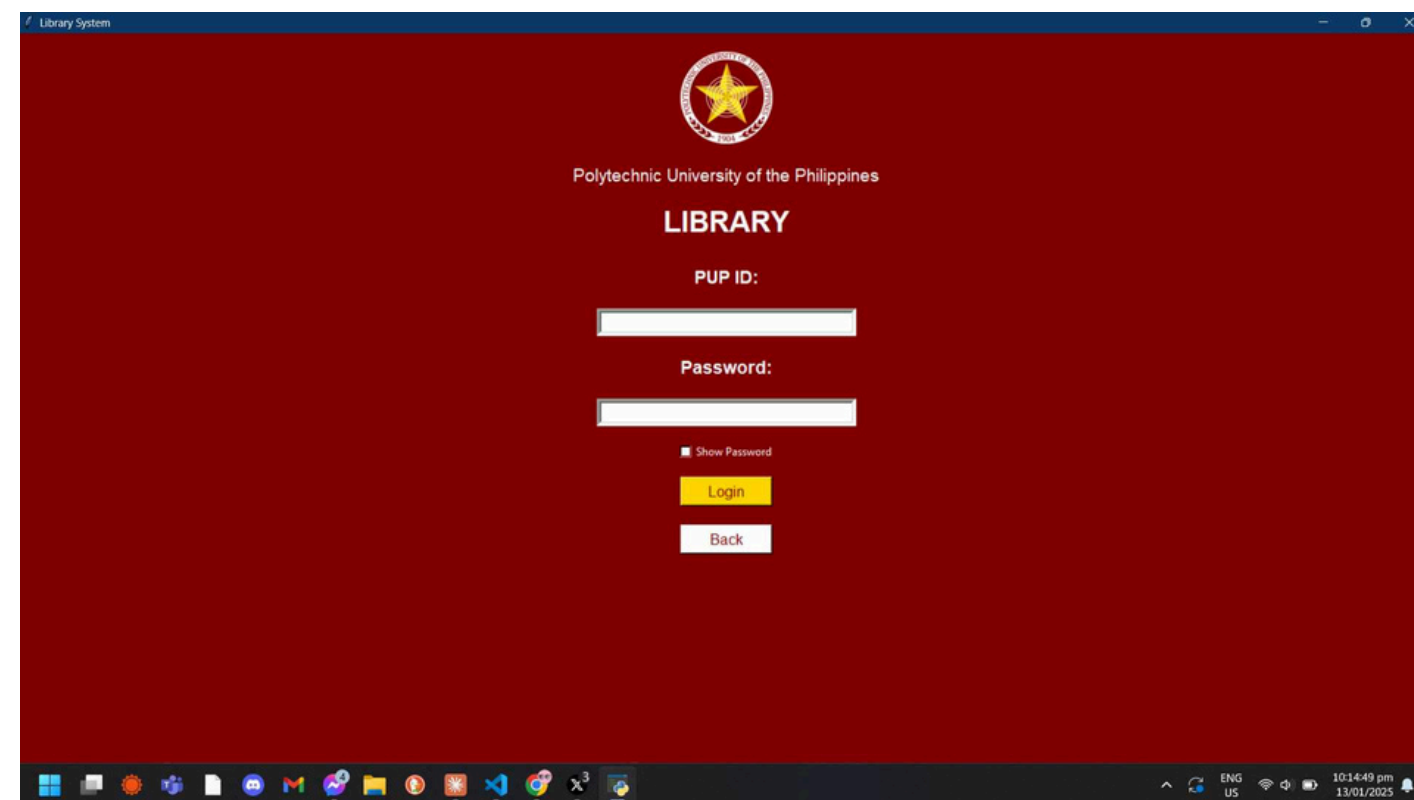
Library System

POLYTECHNIC UNIVERSITY OF THE PHILIPPINES
1904

Polytechnic University of the Philippines

LIBRARY

PUP ID:

Password:

Show Password

Login

Back

4

$x^3$

ENG
US

10:14:49 pm
13/01/2025